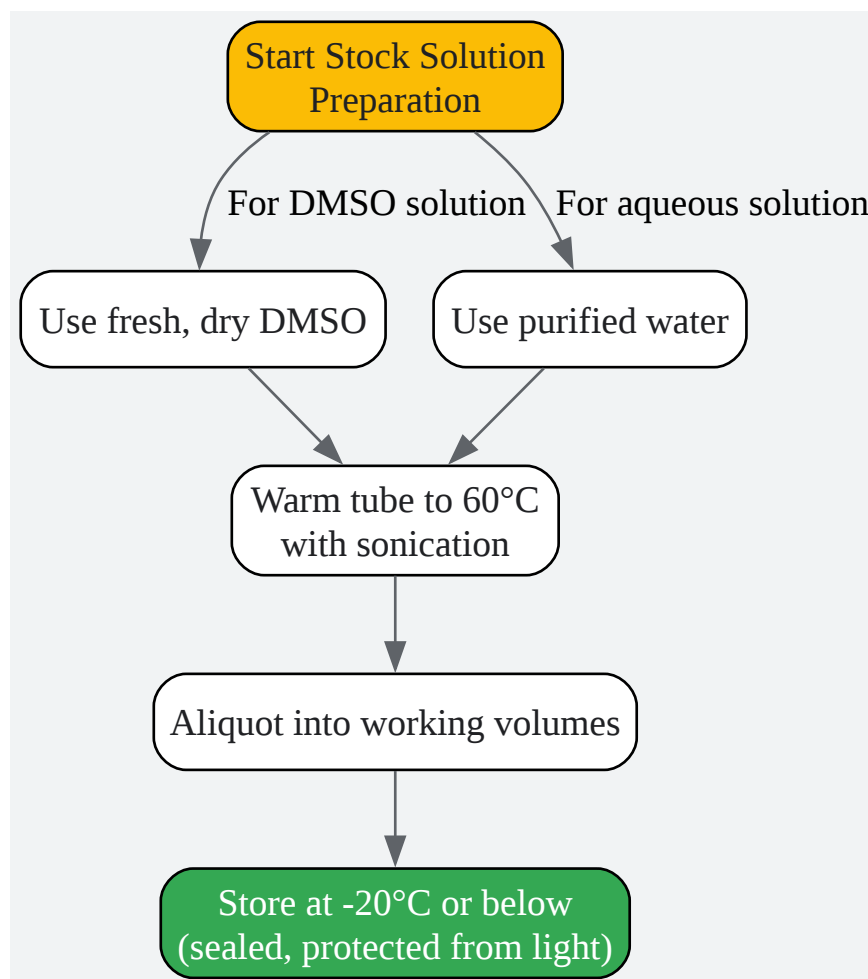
Start Stock Solution Preparation

For DMSO solution

For aqueous solution

Use fresh, dry DMSO

Use purified water

Warm tube to 60°C with sonication

Aliquot into working volumes

Store at -20°C or below (sealed, protected from light)